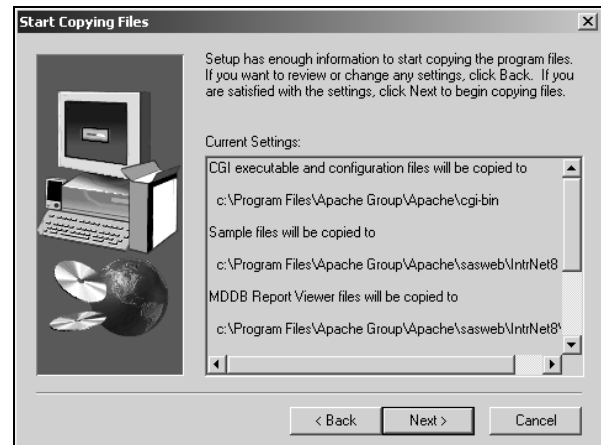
Start Copying Files

Setup has enough information to start copying the program files. If you want to review or change any settings, click Back. If you are satisfied with the settings, click Next to begin copying files.

Current Settings:

CGI executable and configuration files will be copied to

c:\Program Files\Apache Group\Apache\cgi-bin

Sample files will be copied to

c:\Program Files\Apache Group\Apache\sasweb\IntrNet8

MDDB Report Viewer files will be copied to

c:\Program Files\Apache Group\Apache\sasweb\IntrNet8\

< Back Next > Cancel